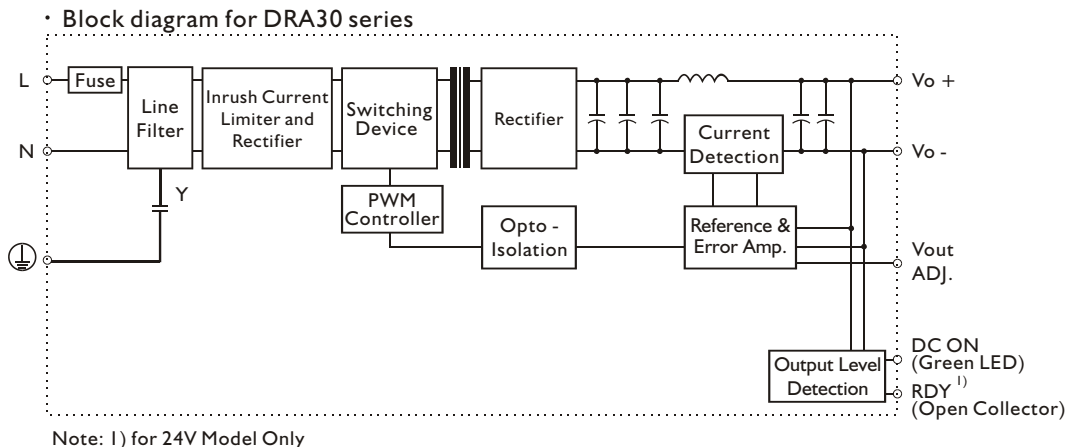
・Block diagram for DRA30 series

L

Fuse

Line Filter

Inrush Current Limiter and Rectifier

Switching Device

Rectifier

Vo +

N

Current Detection

Vo -

Y

PWM Controller

Opto - Isolation

Reference & Error Amp.

Vout ADJ.

DC ON (Green LED)

Output Level Detection

RDY $^{1)}$ (Open Collector)

Note: 1) for 24V Model Only